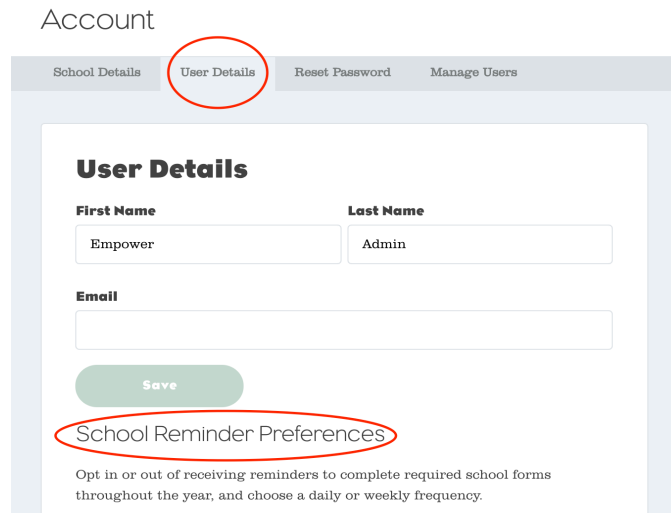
Account

School Details
User Details
Reset Password
Manage Users

User Details

First Name
Empower

Last Name
Admin

Email

Save

School Reminder Preferences

Opt in or out of receiving reminders to complete required school forms throughout the year, and choose a daily or weekly frequency.